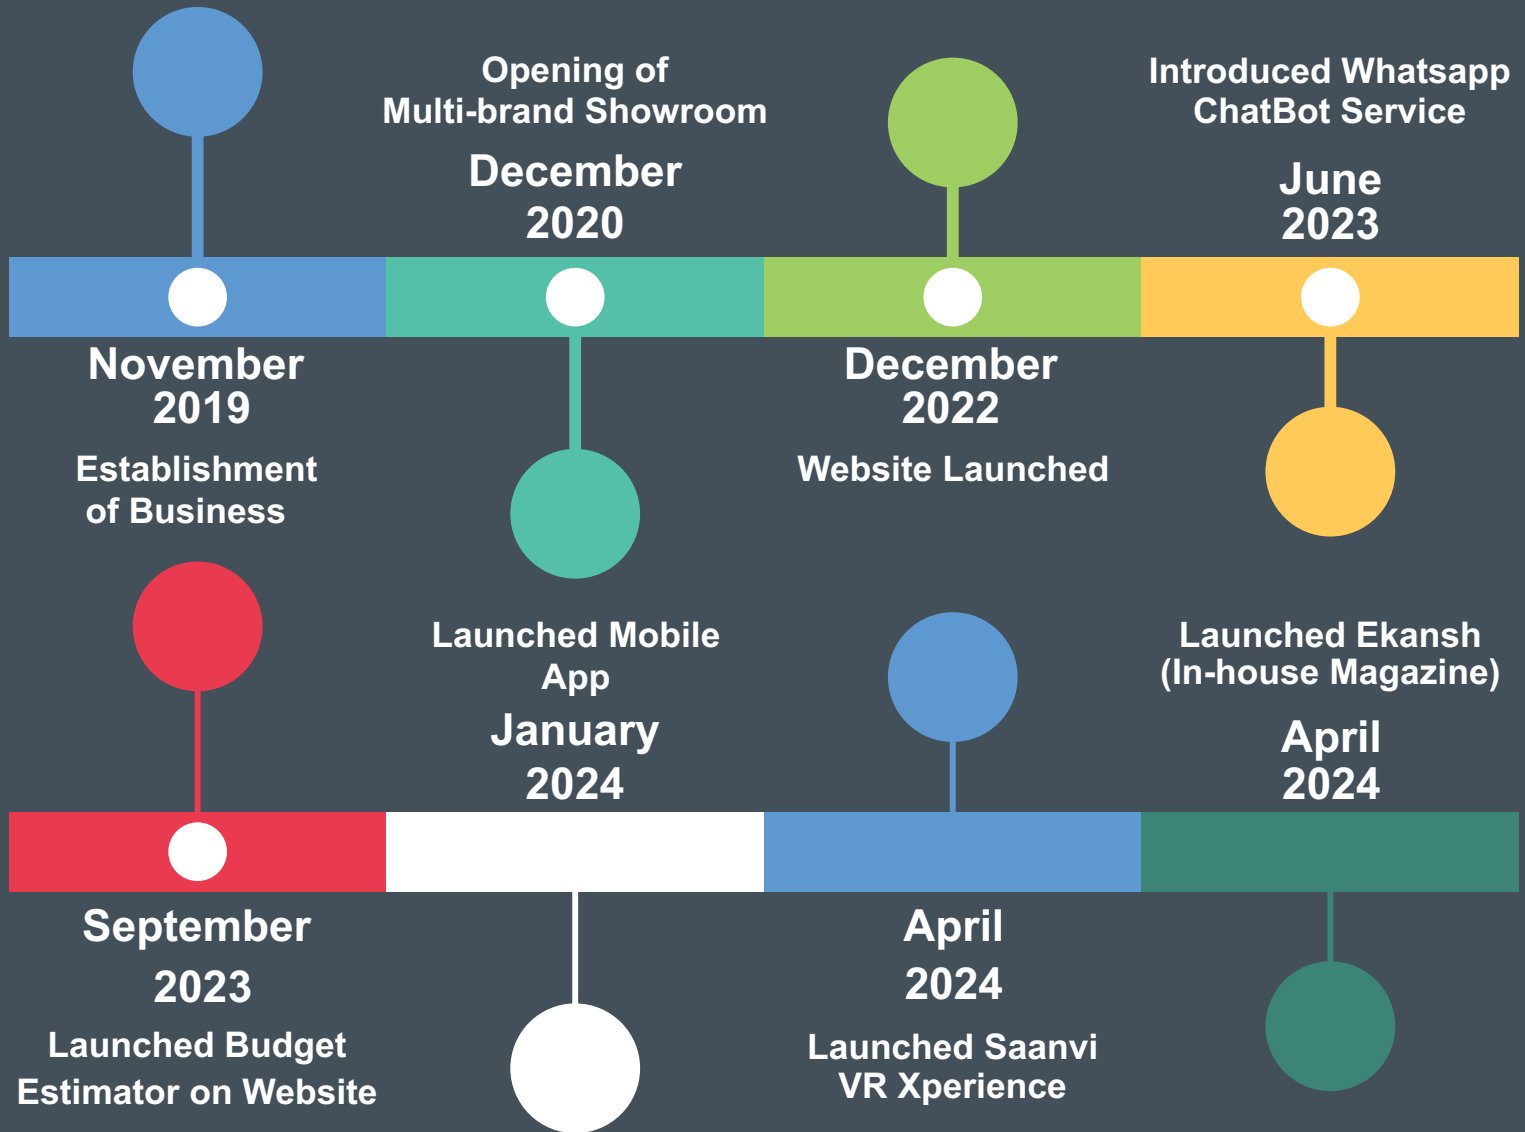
Opening of
Multi-brand Showroom

December
2020

Introduced Whatsapp
ChatBot Service

June
2023

November
2019

Establishment
of Business

December
2022

Website Launched

Launched Mobile
App

January
2024

Launched Ekansh
(In-house Magazine)

April
2024

September
2023

Launched Budget
Estimator on Website

April
2024

Launched Saanvi
VR Xperience